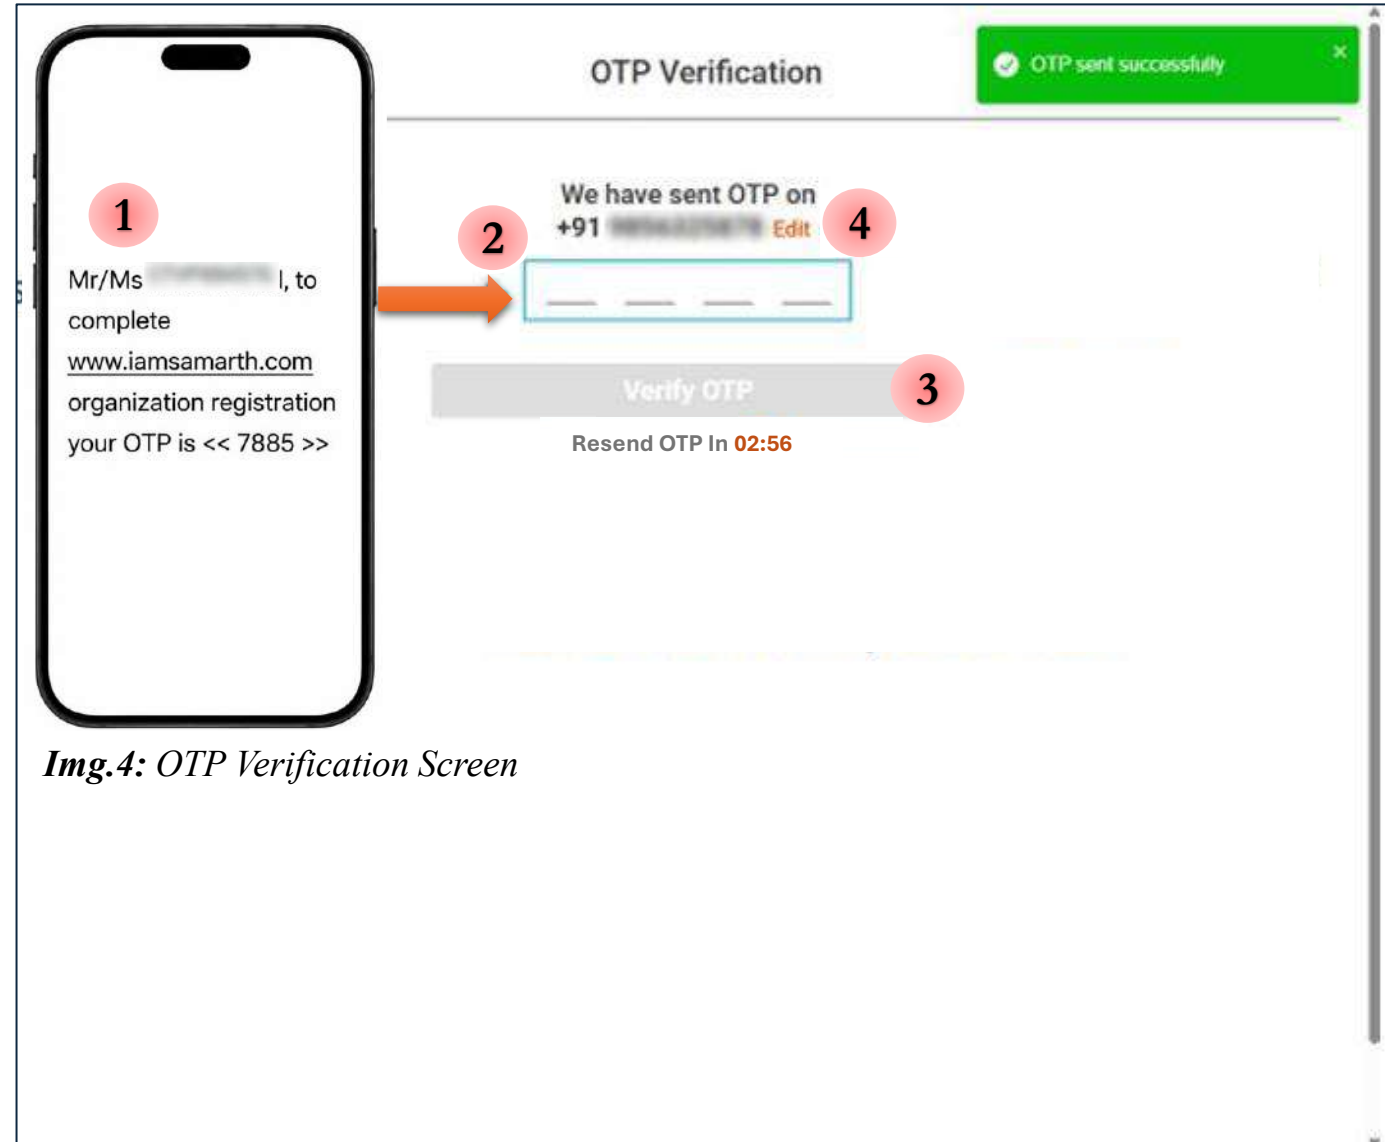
1

Mr/Ms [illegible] l, to complete www.iamsamarth.com organization registration your OTP is << 7885 >>

OTP Verification

OTP sent successfully ×

2

We have sent OTP on +91 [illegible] Edit

4

Verify OTP

3

Resend OTP In 02:56

Img.4: OTP Verification Screen